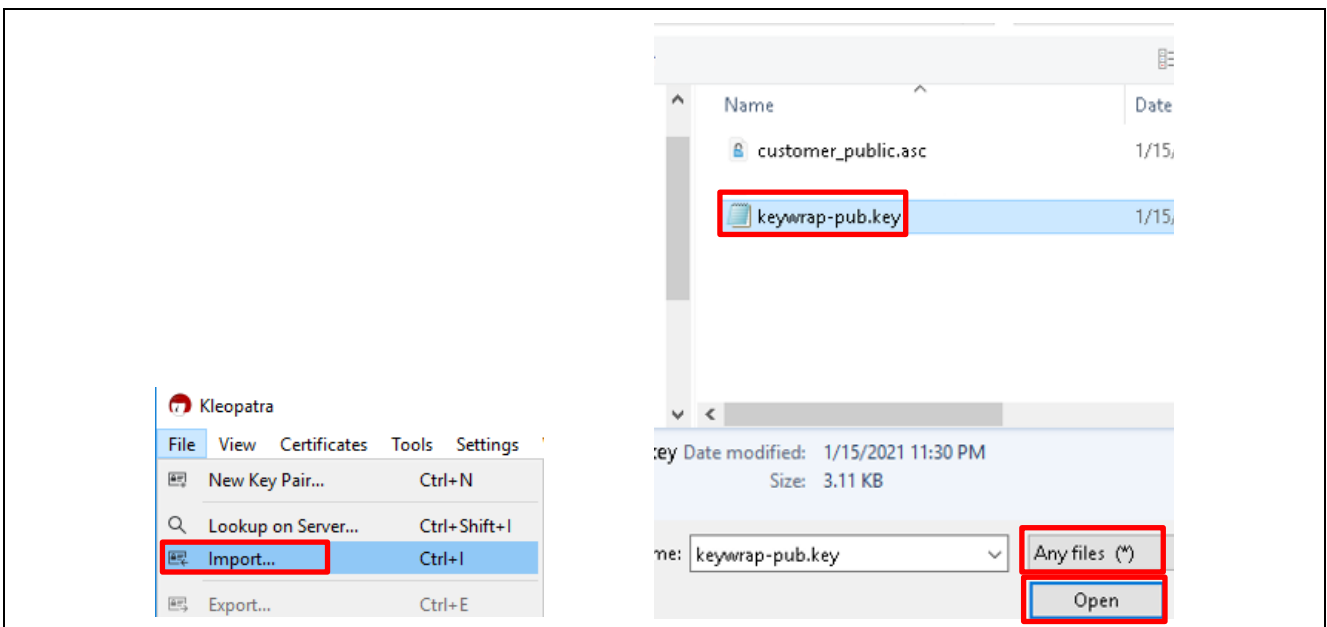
Kleopatra

File View Certificates Tools Settings

New Key Pair... Ctrl+N

Lookup on Server... Ctrl+Shift+I

Import... Ctrl+I

Export... Ctrl+E

Name

Date

customer_public.asc 1/15/

keywrap-pub.key 1/15/

key Date modified: 1/15/2021 11:30 PM

Size: 3.11 KB

me: keywrap-pub.key

Any files (*)

Open